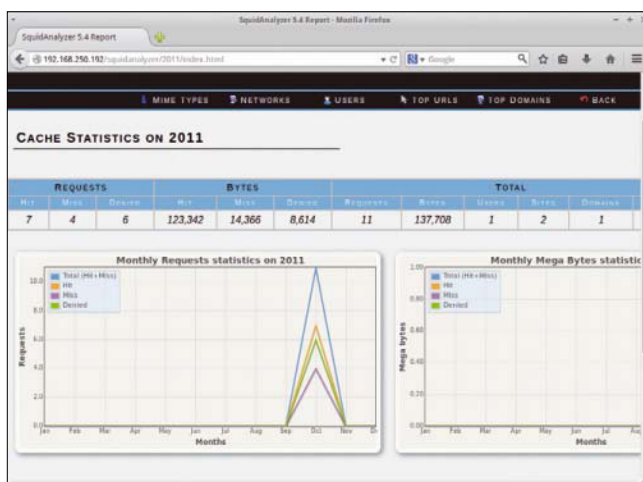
SquidAnalyzer 5.4 Report - Mozilla Firefox

SquidAnalyzer 5.4 Report

192.168.250.192/squidanalyzer/2011/index.html

Google

MIME TYPES NETWORKS USERS TOP URLS TOP DOMAINS BACK

CACHE STATISTICS ON 2011

| REQUESTS | | | BYTES | | | TOTAL | | | | |
|---|---|---|---|---|---|---|---|---|---|---|
| Hit | Miss | Denied | Hit | Miss | Denied | Requests | Bytes | Users | Sites | Domains |
| 7 | 4 | 6 | 123,342 | 14,366 | 8,614 | 11 | 137,708 | 1 | 2 | 1 |

Monthly Requests statistics on 2011

Total (Hit+Miss)
Hit
Miss
Denied

Requests

10.0
8.0
6.0
4.0
2.0
0.0

Jan Feb Mar Apr May Jun Jul Aug Sep Oct Nov De

Months

Monthly Mega Bytes statistic

Total (Hit+Miss)
Hit
Miss
Denied

Mega bytes

1.00
0.80
0.60
0.40
0.20
0.00

Jan Feb Mar Apr May Jun Jul Au

Months